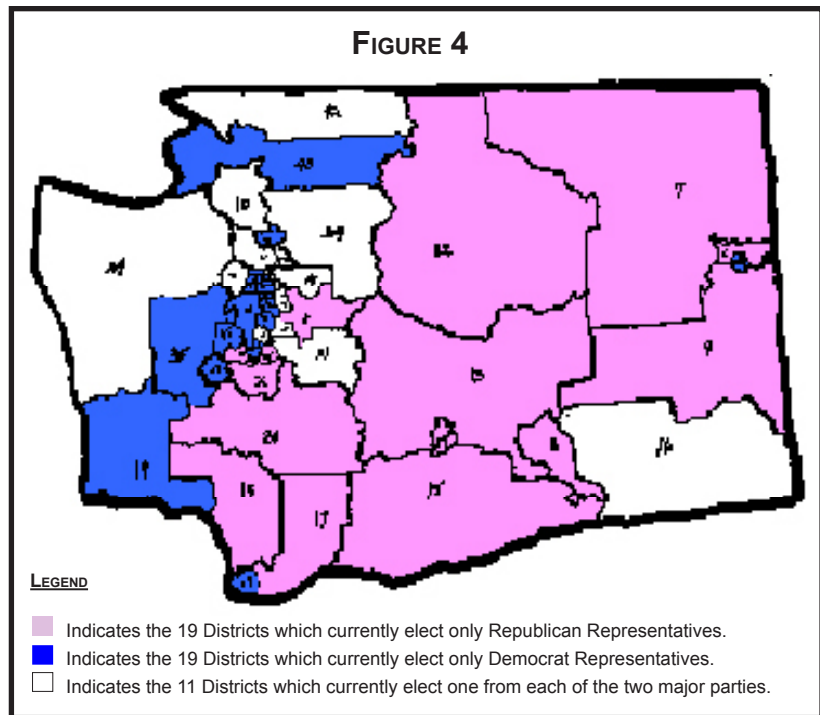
FIGURE 4

42

40

10

39

24

7

12

6

9

35

31

13

16

2

20

8

14

19

15

17

LEGEND

Indicates the 19 Districts which currently elect only Republican Representatives.

Indicates the 19 Districts which currently elect only Democrat Representatives.

Indicates the 11 Districts which currently elect one from each of the two major parties.